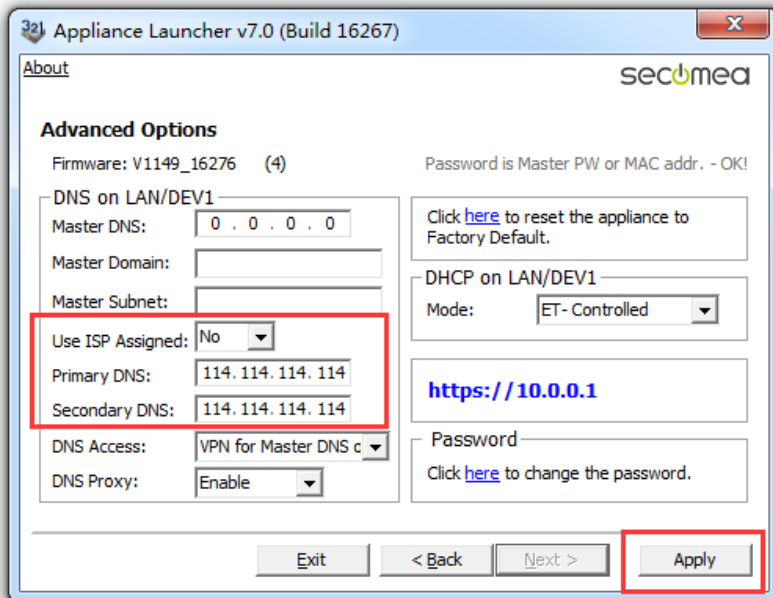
Appliance Launcher v7.0 (Build 16267)

About

secomea

Advanced Options

Firmware: V1149_16276 (4)

Password is Master PW or MAC addr. - OK!

DNS on LAN/DEV1

Master DNS: 0 . 0 . 0 . 0

Master Domain:

Master Subnet:

Use ISP Assigned: No

Primary DNS: 114. 114. 114. 114

Secondary DNS: 114. 114. 114. 114

DNS Access: VPN for Master DNS c

DNS Proxy: Enable

Click here to reset the appliance to Factory Default.

DHCP on LAN/DEV1

Mode: ET- Controlled

https://10.0.0.1

Password

Click here to change the password.

Exit

< Back

Next >

Apply